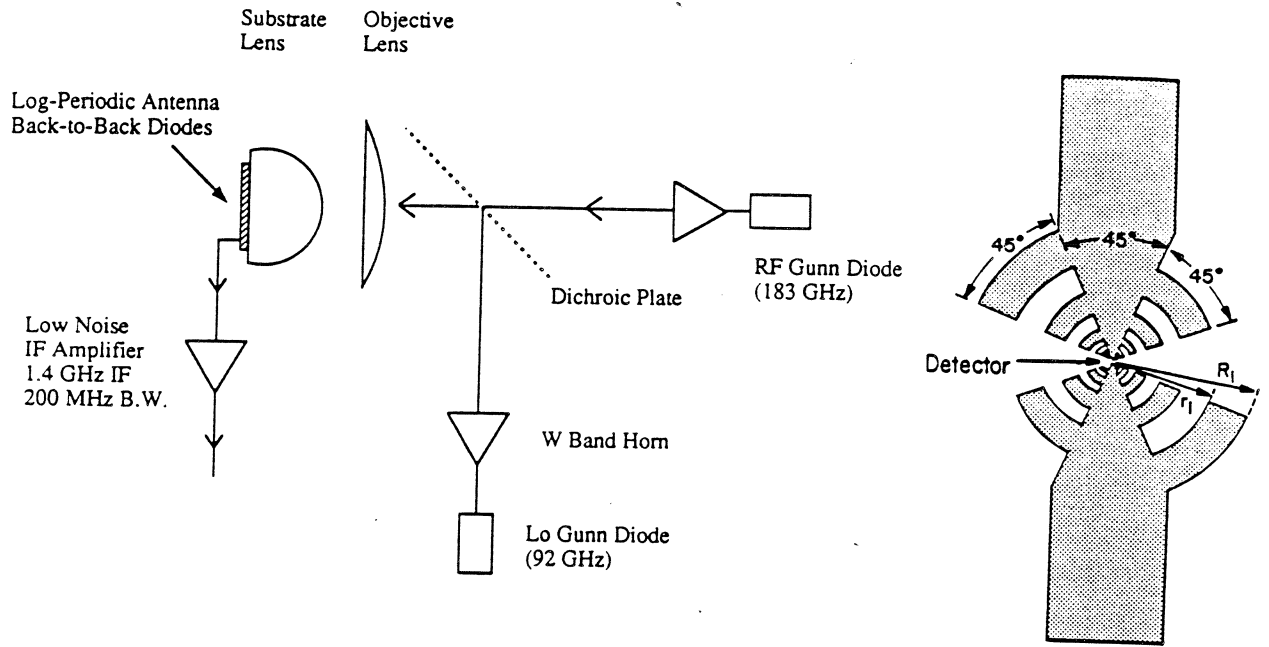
Substrate Lens

Objective Lens

Log-Periodic Antenna Back-to-Back Diodes

Low Noise IF Amplifier 1.4 GHz IF 200 MHz B.W.

Dichroic Plate

RF Gunn Diode (183 GHz)

W Band Horn

Lo Gunn Diode (92 GHz)

45°

45°

45°

Detector

$R_1$

$r_1$